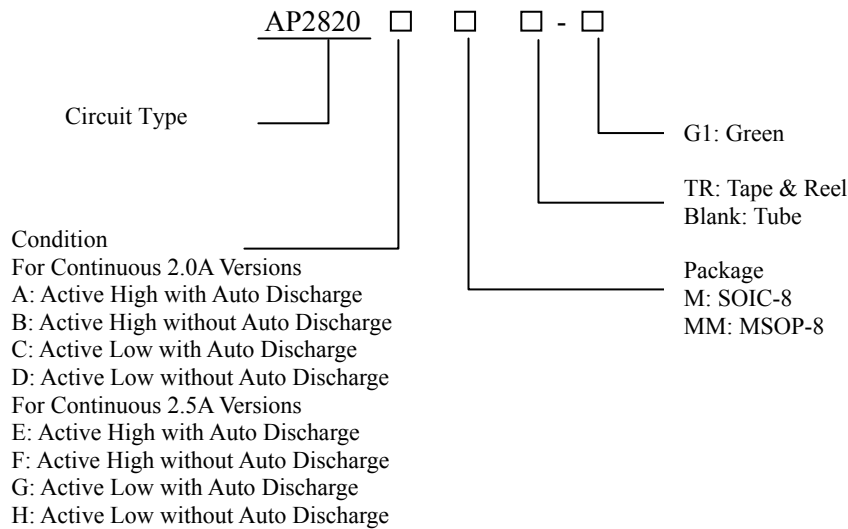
AP2820 □ □ □ - □

Circuit Type

G1: Green

TR: Tape & Reel
Blank: Tube

Condition
For Continuous 2.0A Versions
A: Active High with Auto Discharge
B: Active High without Auto Discharge
C: Active Low with Auto Discharge
D: Active Low without Auto Discharge
For Continuous 2.5A Versions
E: Active High with Auto Discharge
F: Active High without Auto Discharge
G: Active Low with Auto Discharge
H: Active Low without Auto Discharge

Package
M: SOIC-8
MM: MSOP-8